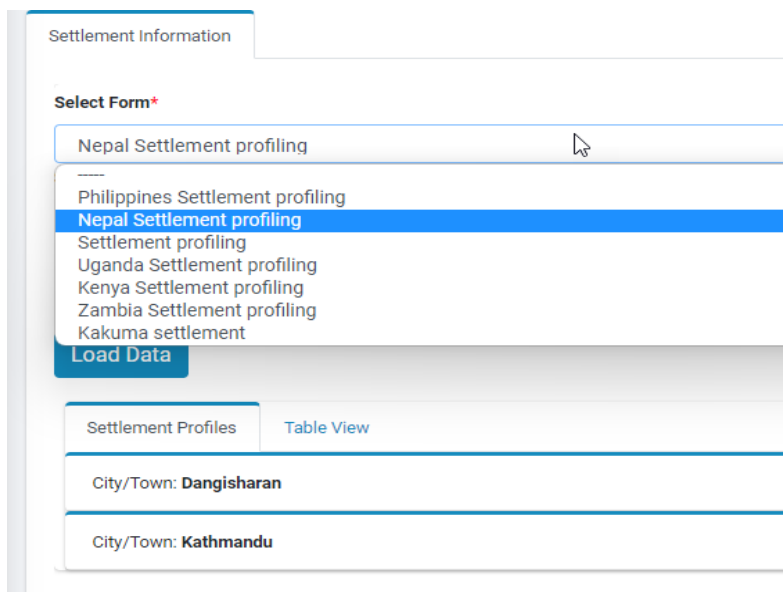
Settlement Information

Select Form*

Nepal Settlement profiling

-----
Philippines Settlement profiling
Nepal Settlement profiling
Settlement profiling
Uganda Settlement profiling
Kenya Settlement profiling
Zambia Settlement profiling
Kakuma settlement

Load Data

Settlement Profiles | Table View

City/Town: **Dangisharan**

City/Town: **Kathmandu**